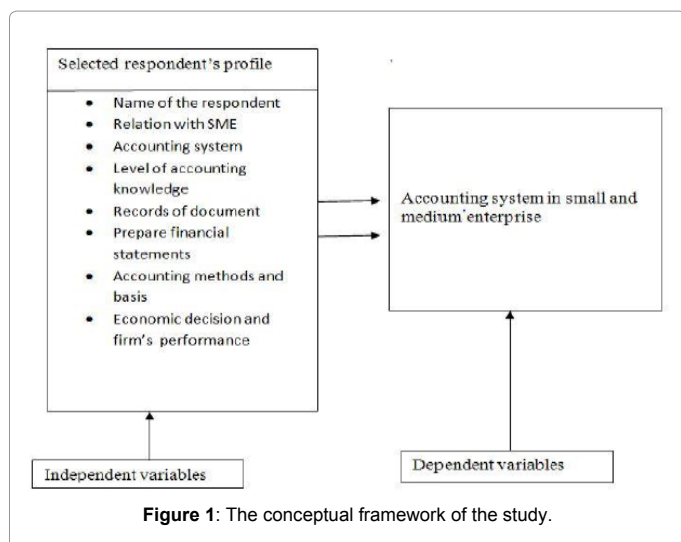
Selected respondent's profile

- Name of the respondent
- Relation with SME
- Accounting system
- Level of accounting knowledge
- Records of document
- Prepare financial statements
- Accounting methods and basis
- Economic decision and firm's performance

Accounting system in small and medium'enterprise

Independent variables

Dependent variables

**Figure 1**: The conceptual framework of the study.